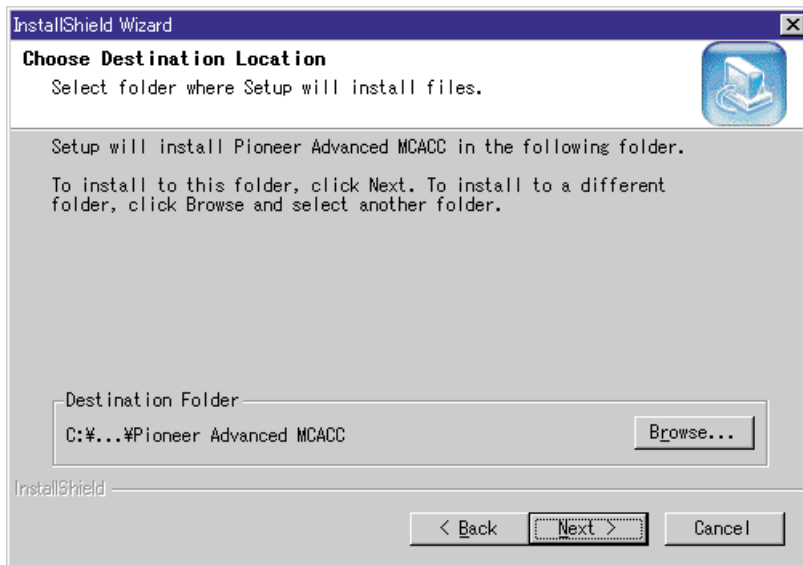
InstallShield Wizard

Choose Destination Location

Select folder where Setup will install files.

Setup will install Pioneer Advanced MCACC in the following folder.

To install to this folder, click Next. To install to a different folder, click Browse and select another folder.

Destination Folder

C:¥...¥Pioneer Advanced MCACC

Browse...

InstallShield

< Back

Next >

Cancel